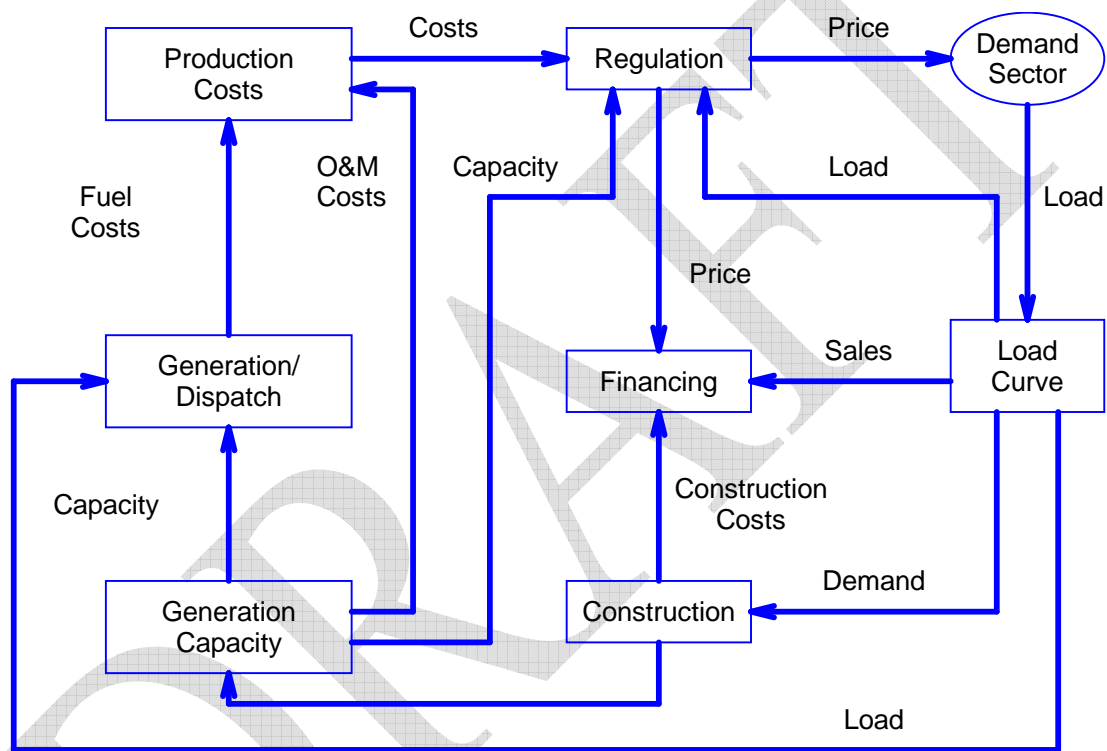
Production Costs

Costs

Regulation

Price

Demand Sector

Fuel Costs

O&M Costs

Capacity

Load

Load

Price

Generation/ Dispatch

Sales

Financing

Load Curve

Capacity

Construction Costs

Demand

Generation Capacity

Construction

Load

DRAFT